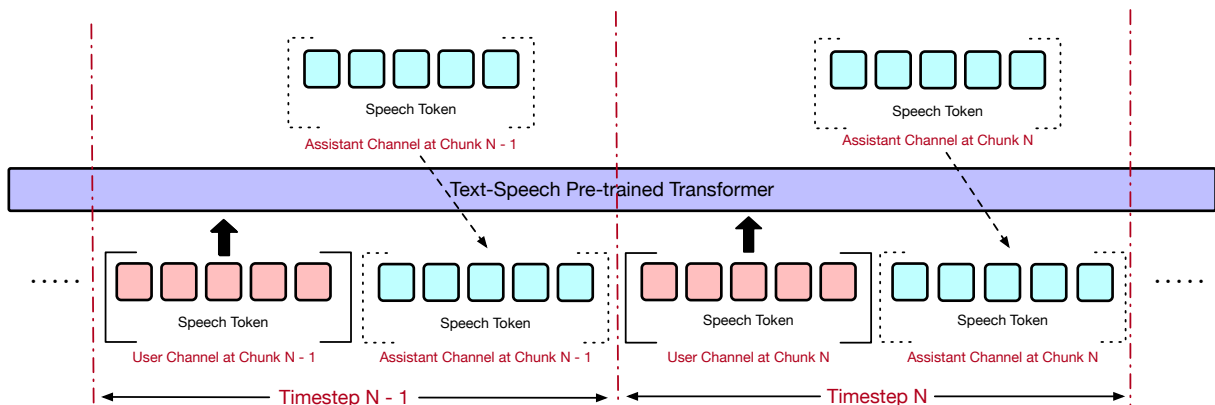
Speech Token
Assistant Channel at Chunk N - 1

Speech Token
Assistant Channel at Chunk N

Text-Speech Pre-trained Transformer

.....

Speech Token
User Channel at Chunk N - 1

Speech Token
Assistant Channel at Chunk N - 1

Speech Token
User Channel at Chunk N

Speech Token
Assistant Channel at Chunk N

.....

Timestep N - 1

Timestep N